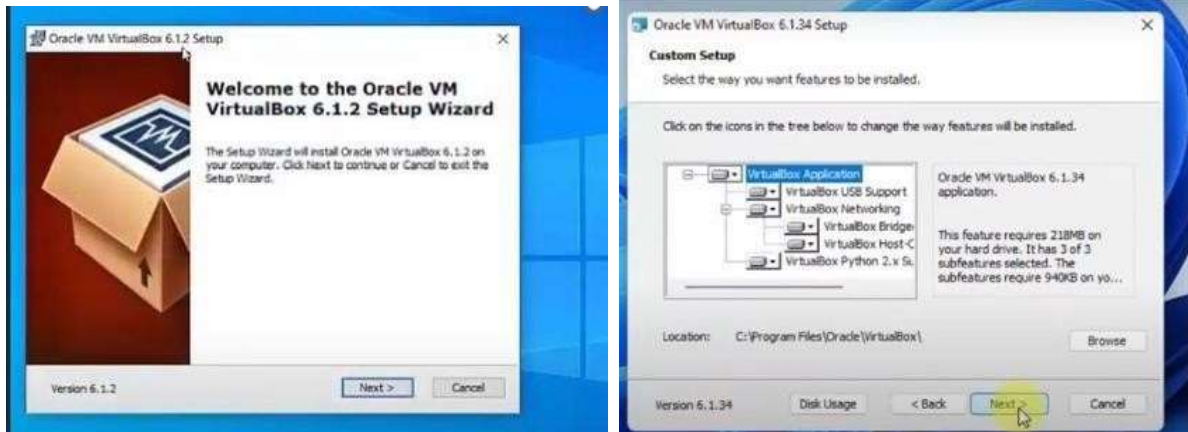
Oracle VM VirtualBox 6.1.2 Setup

Welcome to the Oracle VM VirtualBox 6.1.2 Setup Wizard

The Setup Wizard will install Oracle VM VirtualBox 6.1.2 on your computer. Click Next to continue or Cancel to exit the Setup Wizard.

Version 6.1.2

Next >

Cancel

Oracle VM VirtualBox 6.1.34 Setup

Custom Setup

Select the way you want features to be installed.

Click on the icons in the tree below to change the way features will be installed.

VirtualBox Application

VirtualBox USB Support

VirtualBox Networking

VirtualBox Bridge

VirtualBox Host-C

VirtualBox Python 2.x Su

Oracle VM VirtualBox 6.1.34 application.

This feature requires 218MB on your hard drive. It has 3 of 3 subfeatures selected. The subfeatures require 940KB on yo...

Location: C:\Program Files\Oracle\VirtualBox\

Browse

Version 6.1.34

Disk Usage

< Back

Next >

Cancel